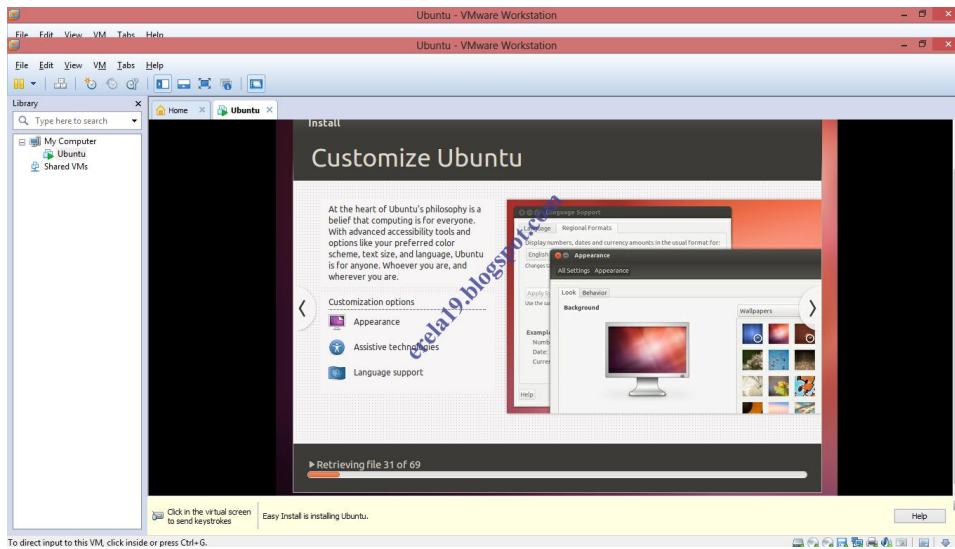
Ubuntu - VMware Workstation

File Edit View VM Tabs Help

Ubuntu - VMware Workstation

File Edit View VM Tabs Help

Library

Type here to search

My Computer
Ubuntu
Shared VMs

Home
Ubuntu

Install

Customize Ubuntu

At the heart of Ubuntu's philosophy is a belief that computing is for everyone. With advanced accessibility tools and options like your preferred color scheme, text size, and language, Ubuntu is for anyone. Whoever you are, and wherever you are.

Customization options

Appearance

Assistive technologies

Language support

Language Support

Language Regional Formats

Display numbers, dates and currency amounts in the usual format for:

English

Changes

Apply S

Use the sa

Example

Numb

Date:

Curre

Help

Appearance

All Settings Appearance

Look Behavior

Background

Wallpapers

ecela19.blogspot.com

Retrieving file 31 of 69

Click in the virtual screen to send keystrokes

Easy Install is installing Ubuntu.

Help

To direct input to this VM, click inside or press Ctrl+G.